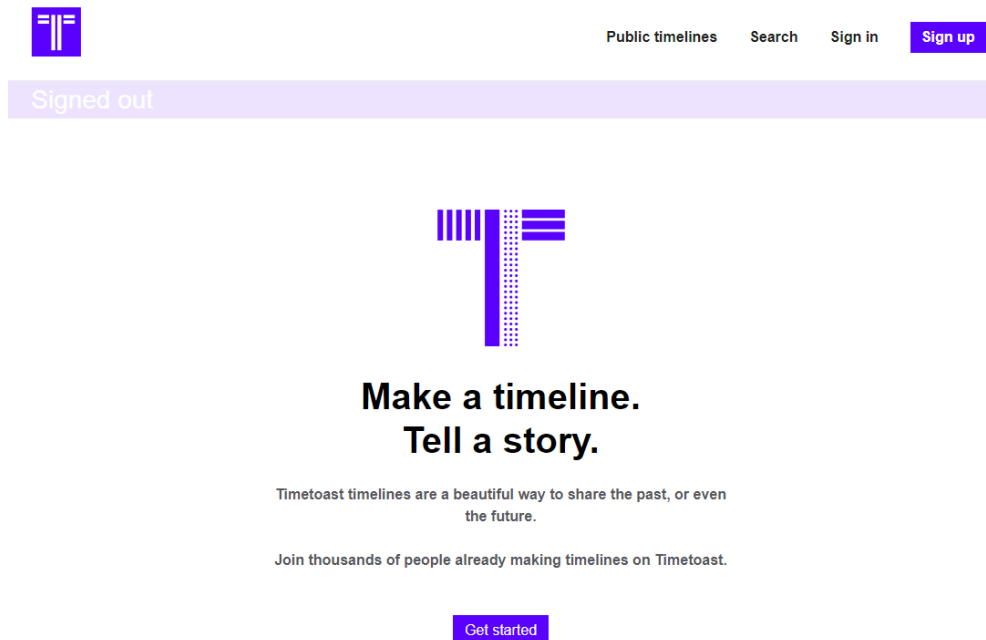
Public timelines Search Sign in Sign up

Signed out

Make a timeline.
Tell a story.

Timetoast timelines are a beautiful way to share the past, or even the future.

Join thousands of people already making timelines on Timetoast.

Get started